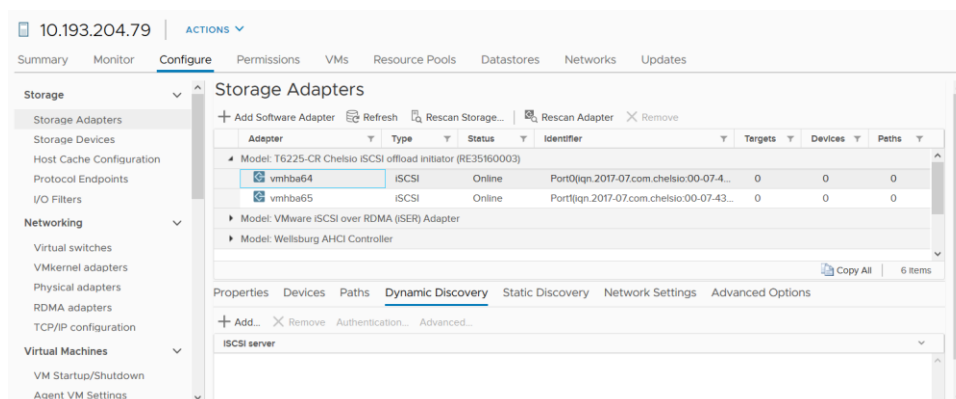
10.193.204.79 ACTIONS

Summary Monitor Configure Permissions VMs Resource Pools Datastores Networks Updates

Storage

Storage Adapters

Storage Devices

Host Cache Configuration

Protocol Endpoints

I/O Filters

Networking

Virtual switches

VMkernel adapters

Physical adapters

RDMA adapters

TCP/IP configuration

Virtual Machines

VM Startup/Shutdown

Agent VM Settings

Storage Adapters

+ Add Software Adapter Refresh Rescan Storage... Rescan Adapter × Remove

| Adapter | Type | Status | Identifier | Targets | Devices | Paths |
|---|---|---|---|---|---|---|
| Model: T6225-CR Chelsio iSCSI offload initiator (RE35160003) | | | | | | |
| vmhba64 | iSCSI | Online | Port0(iqn.2017-07.com.chelsio:00-07-4... | 0 | 0 | 0 |
| vmhba65 | iSCSI | Online | Port1(iqn.2017-07.com.chelsio:00-07-43... | 0 | 0 | 0 |
| Model: VMware iSCSI over RDMA (iSER) Adapter | | | | | | |
| Model: Wellsburg AHCI Controller | | | | | | |

Copy All 6 items

Properties Devices Paths Dynamic Discovery Static Discovery Network Settings Advanced Options

+ Add... × Remove Authentication... Advanced...

iSCSI server